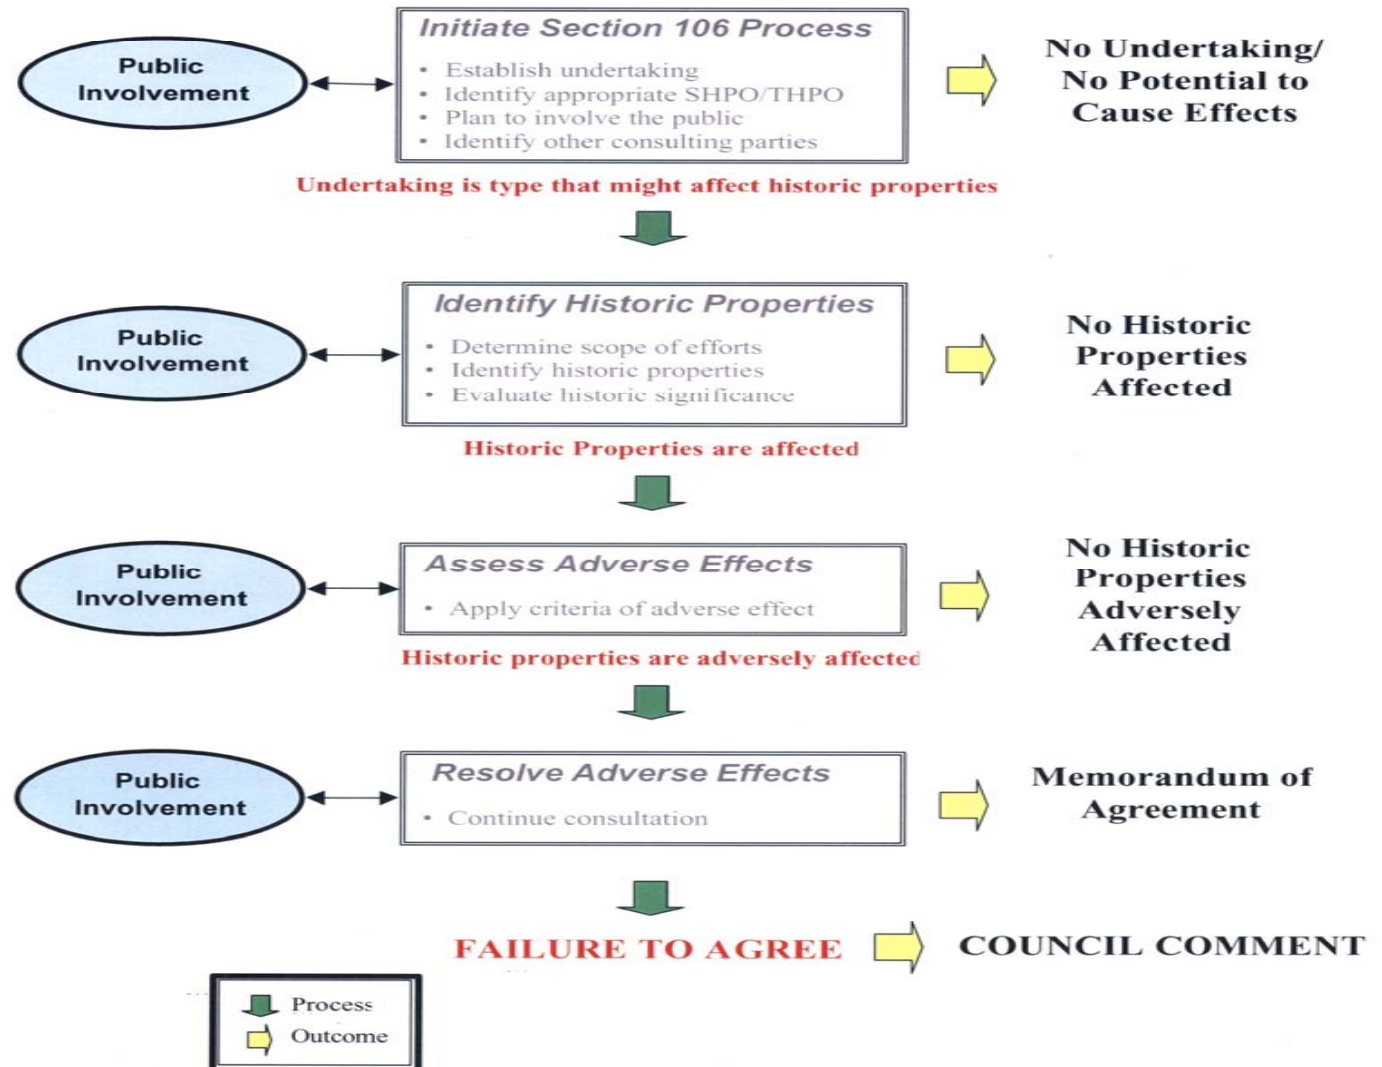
Public Involvement

Initiate Section 106 Process
• Establish undertaking
• Identify appropriate SHPO/THPO
• Plan to involve the public
• Identify other consulting parties

No Undertaking/ No Potential to Cause Effects

Undertaking is type that might affect historic properties

Public Involvement

Identify Historic Properties
• Determine scope of efforts
• Identify historic properties
• Evaluate historic significance

No Historic Properties Affected

Historic Properties are affected

Public Involvement

Assess Adverse Effects
• Apply criteria of adverse effect

No Historic Properties Adversely Affected

Historic properties are adversely affected

Public Involvement

Resolve Adverse Effects
• Continue consultation

Memorandum of Agreement

FAILURE TO AGREE

COUNCIL COMMENT

Process
Outcome